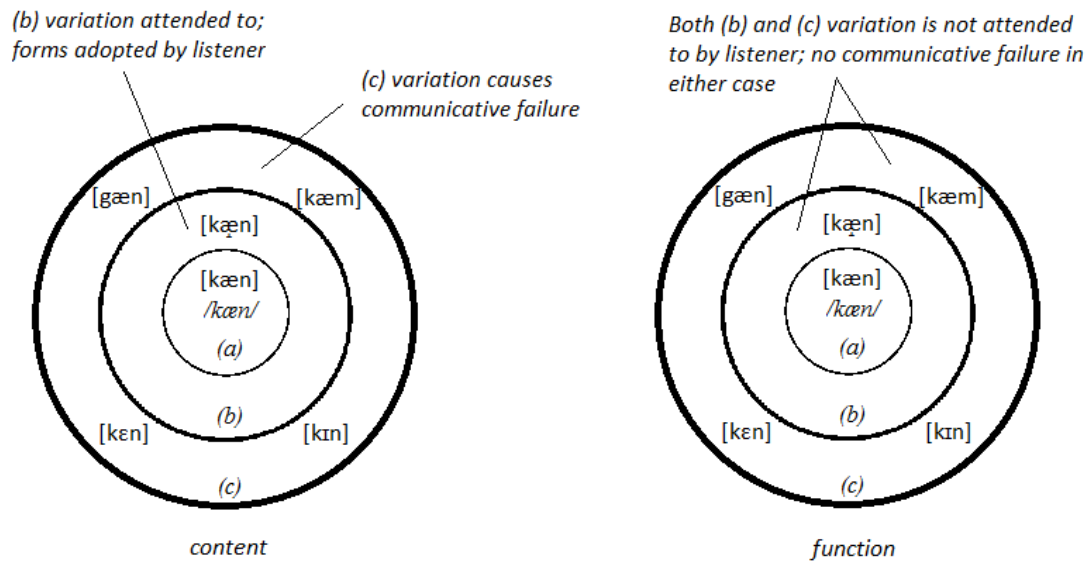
(b) variation attended to; forms adopted by listener

(c) variation causes communicative failure

[gæn]

[kæm]

[kæ̝n]

[kæn]

/kæn/

(a)

(b)

[kɛn]

[kɪn]

(c)

content

Both (b) and (c) variation is not attended to by listener; no communicative failure in either case

[gæn]

[kæm]

[kæ̝n]

[kæn]

/kæn/

(a)

(b)

[kɛn]

[kɪn]

(c)

function